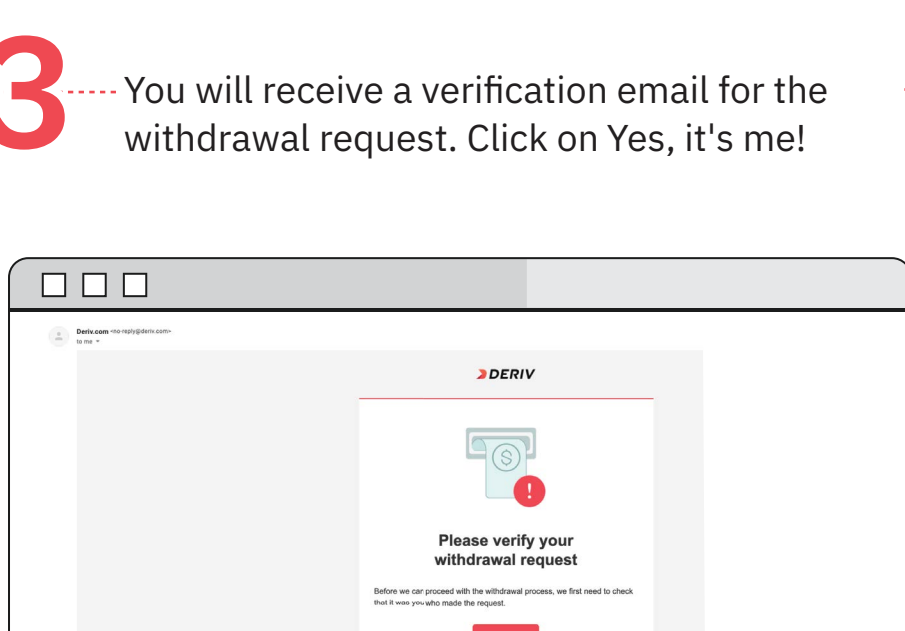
3

You will receive a verification email for the withdrawal request. Click on Yes, it's me!

Deriv.com <no-reply@deriv.com>
to me

DERIV

Please verify your withdrawal request

Before we can proceed with the withdrawal process, we first need to check that it was you who made the request.